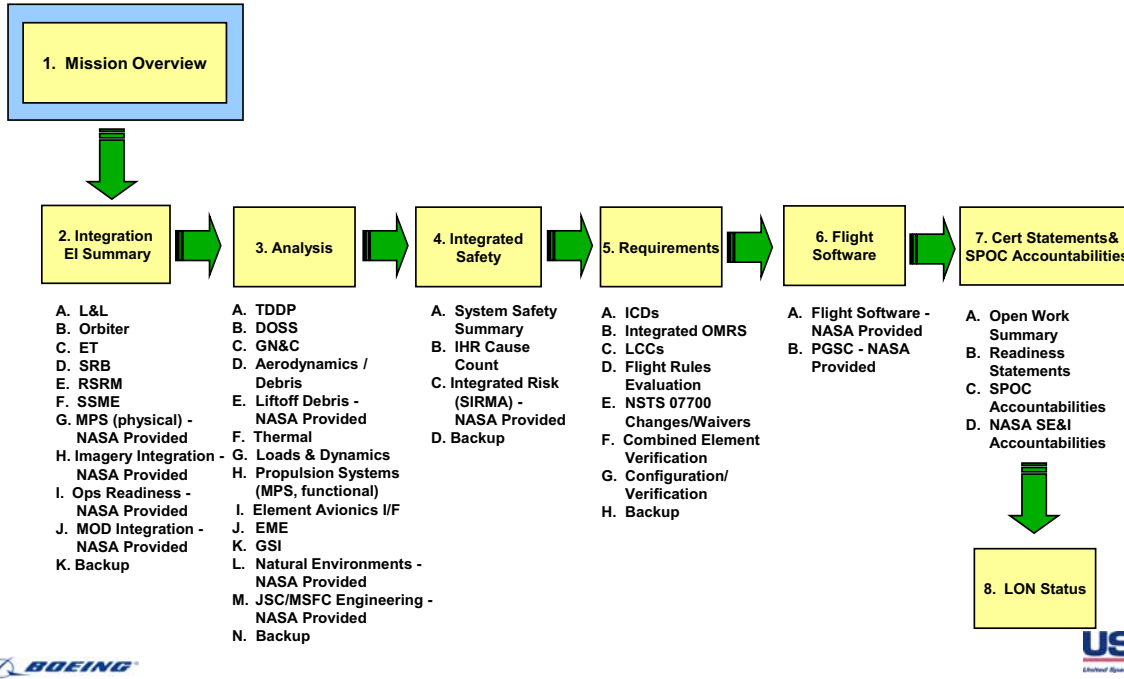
1. Mission Overview

2. Integration El Summary

3. Analysis

4. Integrated Safety

5. Requirements

6. Flight Software

7. Cert Statements& SPOC Accountabilities

A. L&L
B. Orbiter
C. ET
D. SRB
E. RSRM
F. SSME
G. MPS (physical) - NASA Provided
H. Imagery Integration - NASA Provided
I. Ops Readiness - NASA Provided
J. MOD Integration - NASA Provided
K. Backup

A. TDDP
B. DOSS
C. GN&C
D. Aerodynamics / Debris
E. Liftoff Debris - NASA Provided
F. Thermal
G. Loads & Dynamics
H. Propulsion Systems (MPS, functional)
I. Element Avionics I/F
J. EME
K. GSI
L. Natural Environments - NASA Provided
M. JSC/MSFC Engineering - NASA Provided
N. Backup

A. System Safety Summary
B. IHR Cause Count
C. Integrated Risk (SIRMA) - NASA Provided
D. Backup

A. ICDs
B. Integrated OMRS
C. LCCs
D. Flight Rules Evaluation
E. NSTS 07700 Changes/Waivers
F. Combined Element Verification
G. Configuration/ Verification
H. Backup

A. Flight Software - NASA Provided
B. PGSC - NASA Provided

A. Open Work Summary
B. Readiness Statements
C. SPOC Accountabilities
D. NASA SE&I Accountabilities

8. LON Status

BOEING

US
United Spa